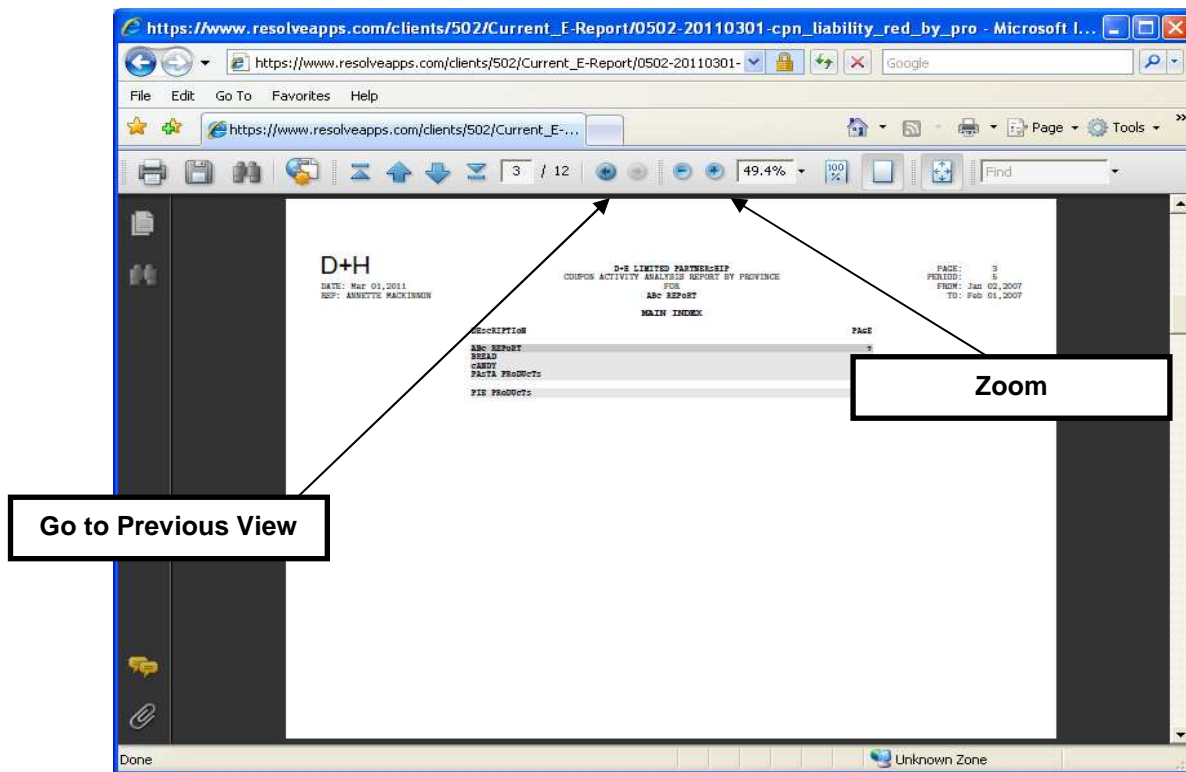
https://www.resolveapps.com/clients/502/Current_E-Report/0502-20110301-cpn_liability_red_by_pro - Microsoft I...

https://www.resolveapps.com/clients/502/Current_E-Report/0502-20110301-

Google

File Edit Go To Favorites Help

https://www.resolveapps.com/clients/502/Current_E-...

Page Tools

3 / 12 49.4% Find

D+H

DATE: Mar 01,2011
REP: ANNETTE MACKINNON

D+H LIMITED PARTNERSHIP
COUPON ACTIVITY ANALYSIS REPORT BY PROVINCE
FOR
ABc REPoRT

PAGE: 3
PERIOD: 5
FROM: Jan 02,2007
TO: Feb 01,2007

MAIN INDEX

DEScRIPTIoN PAGE

ABc REPoRT
BREAD
CANDY
PASTA PRoDUcTs
PIE PRoDUcTs

Zoom

Go to Previous View

Done

Unknown Zone